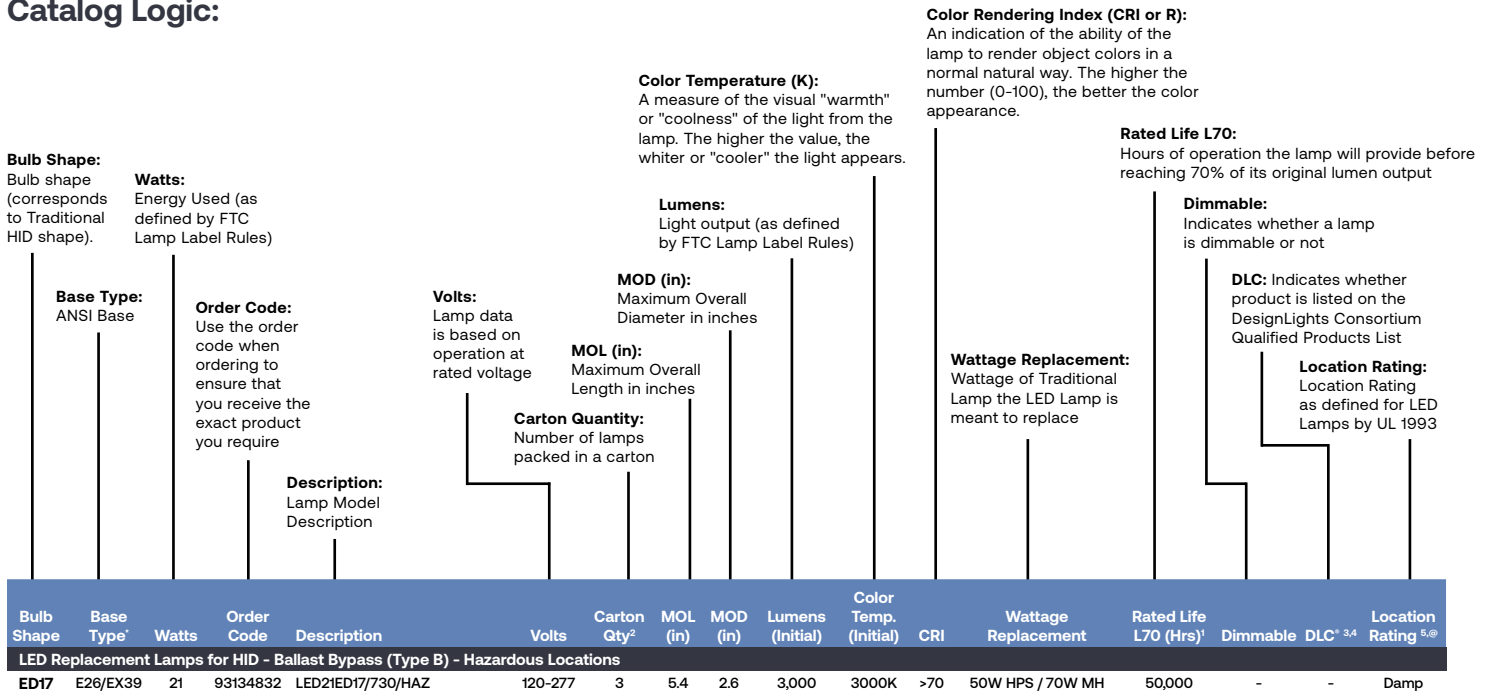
Catalog Logic:

Bulb Shape: Bulb shape (corresponds to Traditional HID shape).

Watts: Energy Used (as defined by FTC Lamp Label Rules)

Base Type: ANSI Base

Order Code: Use the order code when ordering to ensure that you receive the exact product you require

Description: Lamp Model Description

Volts: Lamp data is based on operation at rated voltage

Carton Quantity: Number of lamps packed in a carton

MOL (in): Maximum Overall Length in inches

MOD (in): Maximum Overall Diameter in inches

Lumens: Light output (as defined by FTC Lamp Label Rules)

Color Temperature (K): A measure of the visual "warmth" or "coolness" of the light from the lamp. The higher the value, the whiter or "cooler" the light appears.

Color Rendering Index (CRI or R): An indication of the ability of the lamp to render object colors in a normal natural way. The higher the number (0-100), the better the color appearance.

Wattage Replacement: Wattage of Traditional Lamp the LED Lamp is meant to replace

Rated Life L70: Hours of operation the lamp will provide before reaching 70% of its original lumen output

Dimmable: Indicates whether a lamp is dimmable or not

DLC: Indicates whether product is listed on the DesignLights Consortium Qualified Products List

Location Rating: Location Rating as defined for LED Lamps by UL 1993

| Bulb Shape | Base Type* | Watts | Order Code | Description | Volts | Carton Qty$^2$ | MOL (in) | MOD (in) | Lumens (Initial) | Color Temp. (Initial) | CRI | Wattage Replacement | Rated Life L70 (Hrs)$^1$ | Dimmable | DLC® $^{3,4}$ | Location Rating $^{5,@}$ |
|---|---|---|---|---|---|---|---|---|---|---|---|---|---|---|---|---|
| LED Replacement Lamps for HID - Ballast Bypass (Type B) - Hazardous Locations | | | | | | | | | | | | | | | | |
| ED17 | E26/EX39 | 21 | 93134832 | LED21ED17/730/HAZ | 120-277 | 3 | 5.4 | 2.6 | 3,000 | 3000K | >70 | 50W HPS / 70W MH | 50,000 | - | - | Damp |